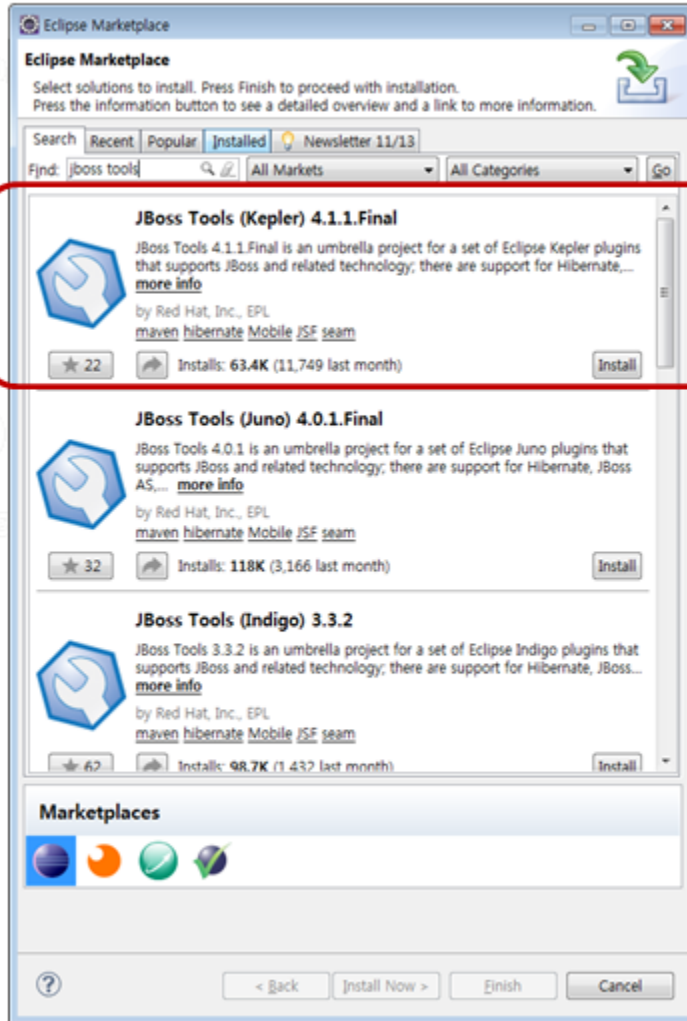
Eclipse Marketplace

Eclipse Marketplace

Select solutions to install. Press Finish to proceed with installation.
Press the information button to see a detailed overview and a link to more information.

Search | Recent | Popular | Installed | Newsletter 11/13

Find: jboss tools | All Markets | All Categories | Go

JBoss Tools (Kepler) 4.1.1.Final

JBoss Tools 4.1.1.Final is an umbrella project for a set of Eclipse Kepler plugins that supports JBoss and related technology; there are support for Hibernate,... more info

by Red Hat, Inc., EPL
maven hibernate Mobile JSF seam

22 | Installs: 63.4K (11,749 last month) | Install

JBoss Tools (Juno) 4.0.1.Final

JBoss Tools 4.0.1 is an umbrella project for a set of Eclipse Juno plugins that supports JBoss and related technology; there are support for Hibernate, JBoss AS,... more info

by Red Hat, Inc., EPL
maven hibernate Mobile JSF seam

32 | Installs: 118K (3,166 last month) | Install

JBoss Tools (Indigo) 3.3.2

JBoss Tools 3.3.2 is an umbrella project for a set of Eclipse Indigo plugins that supports JBoss and related technology; there are support for Hibernate, JBoss... more info

by Red Hat, Inc., EPL
maven hibernate Mobile JSF seam

62 | Installs: 98.7K (1,432 last month) | Install

Marketplaces

< Back | Install Now > | Finish | Cancel